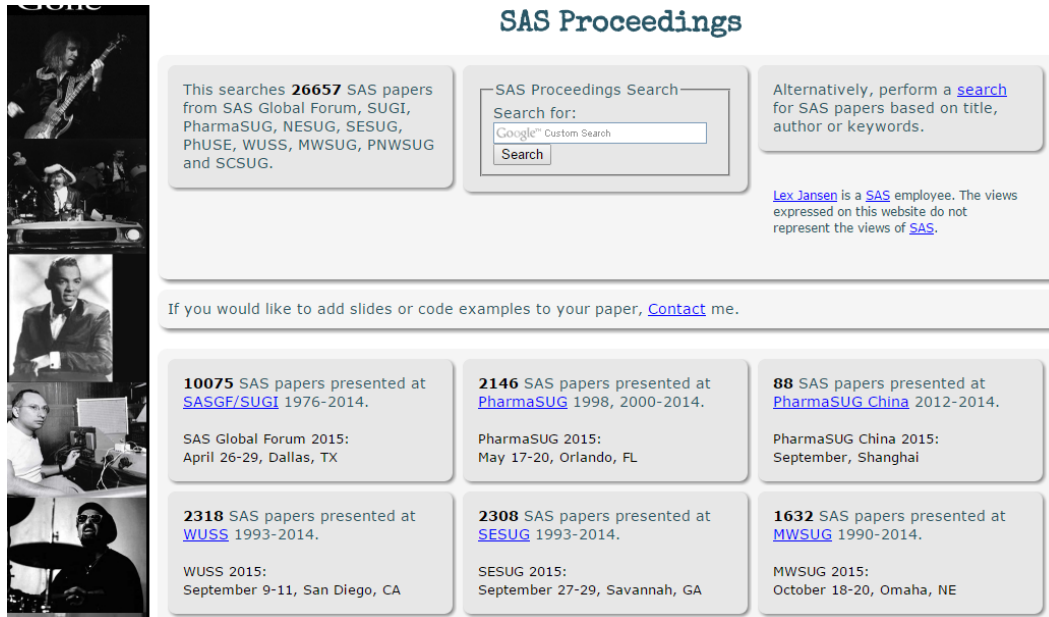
Gone

SAS Proceedings

This searches **26657** SAS papers from SAS Global Forum, SUGI, PharmaSUG, NESUG, SESUG, PhUSE, WUSS, MWSUG, PNWSUG and SCSUG.

SAS Proceedings Search
Search for:
Google™ Custom Search
Search

Alternatively, perform a search for SAS papers based on title, author or keywords.

Lex Jansen is a SAS employee. The views expressed on this website do not represent the views of SAS.

If you would like to add slides or code examples to your paper, Contact me.

**10075** SAS papers presented at SASGF/SUGI 1976-2014.

SAS Global Forum 2015:
April 26-29, Dallas, TX

**2146** SAS papers presented at PharmaSUG 1998, 2000-2014.

PharmaSUG 2015:
May 17-20, Orlando, FL

**88** SAS papers presented at PharmaSUG China 2012-2014.

PharmaSUG China 2015:
September, Shanghai

**2318** SAS papers presented at WUSS 1993-2014.

WUSS 2015:
September 9-11, San Diego, CA

**2308** SAS papers presented at SESUG 1993-2014.

SESUG 2015:
September 27-29, Savannah, GA

**1632** SAS papers presented at MWSUG 1990-2014.

MWSUG 2015:
October 18-20, Omaha, NE